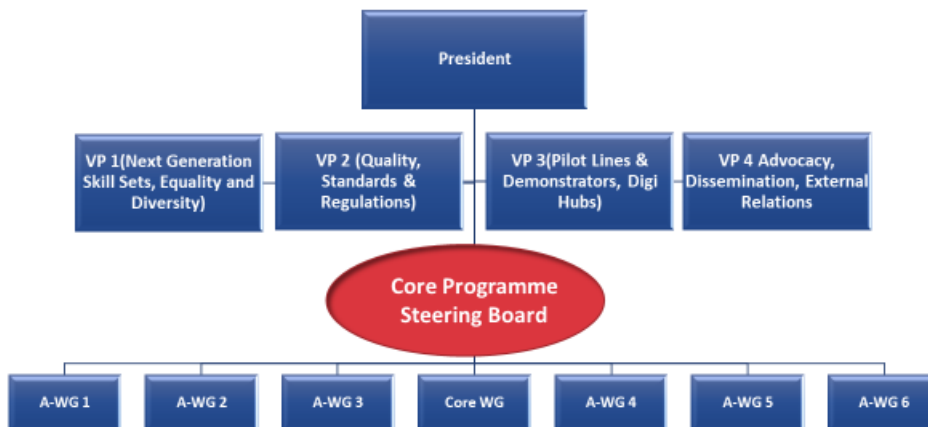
President

VP 1(Next Generation Skill Sets, Equality and Diversity)

VP 2 (Quality, Standards & Regulations)

VP 3(Pilot Lines & Demonstrators, Digi Hubs)

VP 4 Advocacy, Dissemination, External Relations

Core Programme Steering Board

A-WG 1

A-WG 2

A-WG 3

Core WG

A-WG 4

A-WG 5

A-WG 6